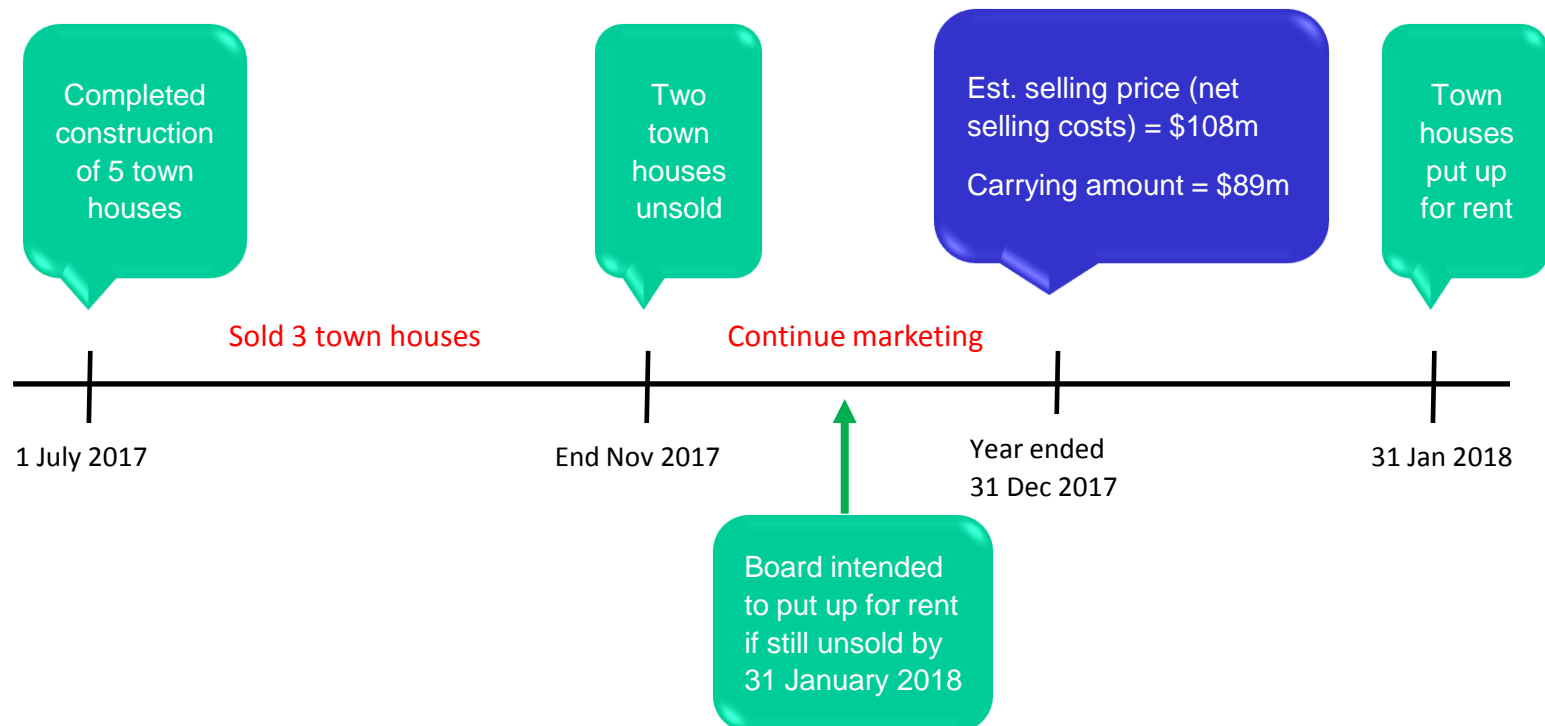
Completed construction of 5 town houses

Two town houses unsold

Est. selling price (net selling costs) = $108m

Carrying amount = $89m

Town houses put up for rent

Sold 3 town houses

Continue marketing

1 July 2017

End Nov 2017

Year ended 31 Dec 2017

31 Jan 2018

Board intended to put up for rent if still unsold by 31 January 2018